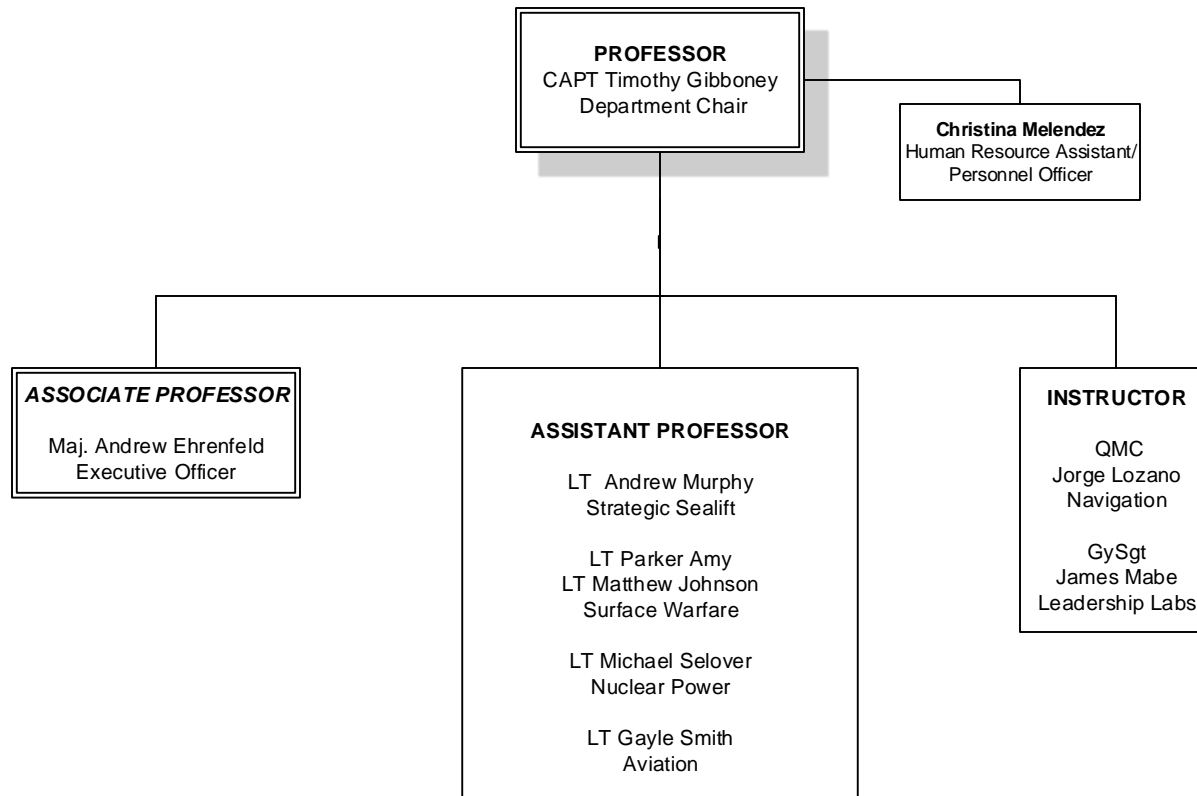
**PROFESSOR**
CAPT Timothy Gibboney
Department Chair

**Christina Melendez**
Human Resource Assistant/
Personnel Officer

***ASSOCIATE PROFESSOR***

Maj. Andrew Ehrenfeld
Executive Officer

**ASSISTANT PROFESSOR**

LT Andrew Murphy
Strategic Sealift

LT Parker Amy
LT Matthew Johnson
Surface Warfare

LT Michael Selover
Nuclear Power

LT Gayle Smith
Aviation

**INSTRUCTOR**

QMC
Jorge Lozano
Navigation

GySgt
James Mabe
Leadership Labs